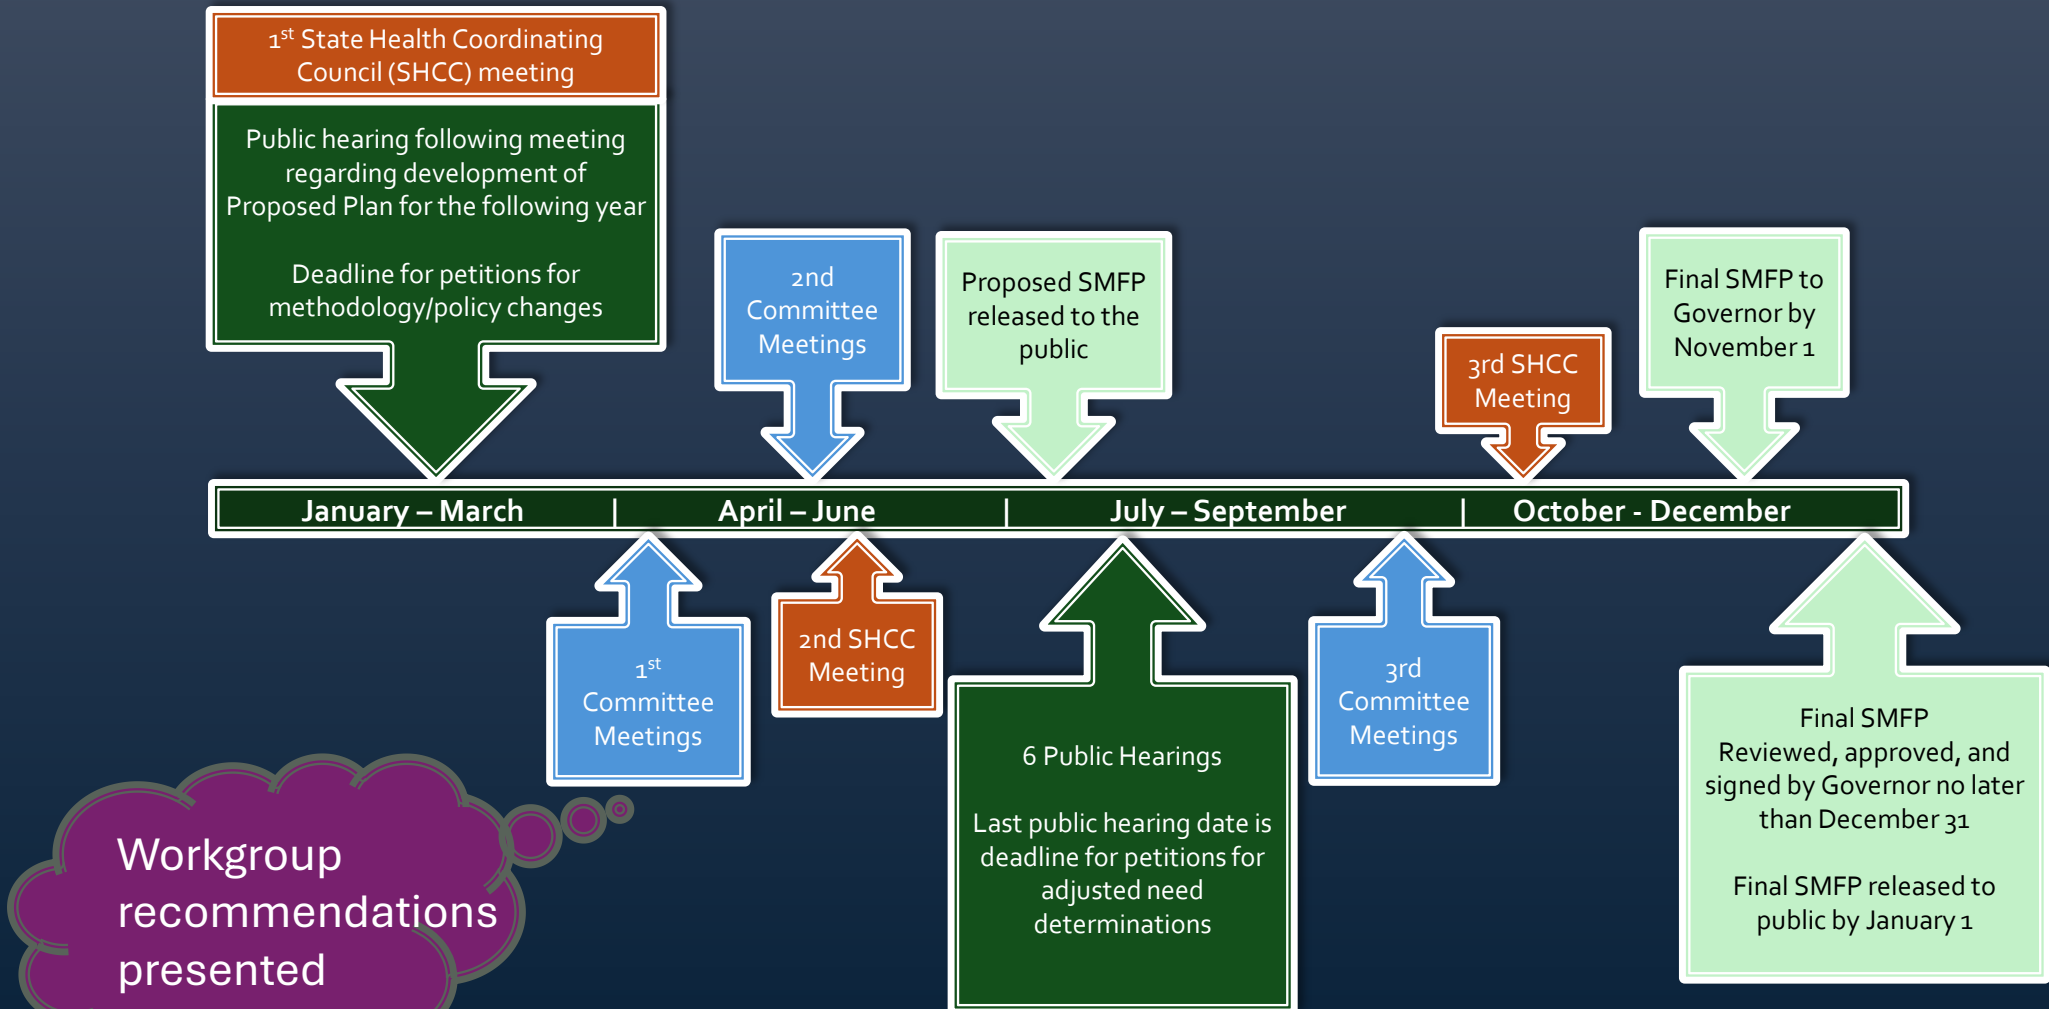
1$^{st}$ State Health Coordinating Council (SHCC) meeting

Public hearing following meeting regarding development of Proposed Plan for the following year

Deadline for petitions for methodology/policy changes

2nd Committee Meetings

Proposed SMFP released to the public

3rd SHCC Meeting

Final SMFP to Governor by November 1

January – March | April – June | July – September | October - December

1$^{st}$ Committee Meetings

2nd SHCC Meeting

6 Public Hearings

Last public hearing date is deadline for petitions for adjusted need determinations

3rd Committee Meetings

Final SMFP Reviewed, approved, and signed by Governor no later than December 31

Final SMFP released to public by January 1

Workgroup recommendations presented